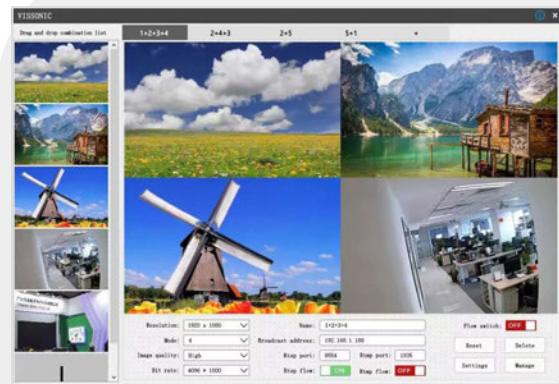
VISSONIC

Drag and drop combination list

1+2+3+4

2+4+3

2+5

5+1

+

Resolution: 1920 x 1080

Mode: 4

Image quality: High

Bit rate: 4096 * 1000

Name: 1+2+3+4

Broadcast address: 192.168.1.100

Rtsp port: 8554

Rtmp port: 1935

Rtsp flow: ON

Rtmp flow: OFF

Flow switch: OFF

Reset

Delete

Settings

Manage